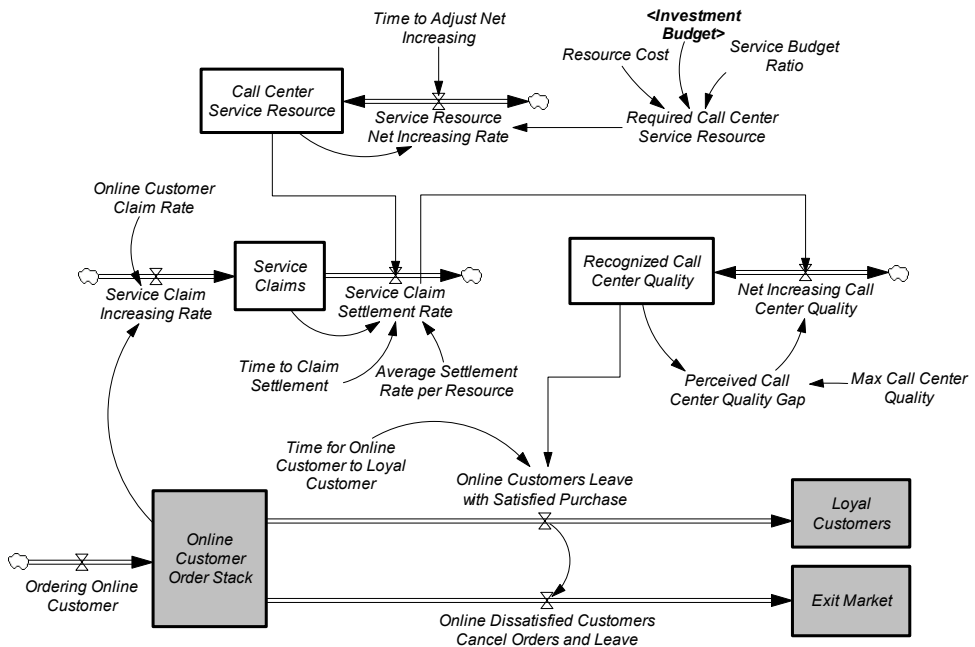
Time to Adjust Net Increasing

<Investment Budget>

Resource Cost

Service Budget Ratio

Call Center Service Resource

Service Resource Net Increasing Rate

Required Call Center Service Resource

Online Customer Claim Rate

Service Claims

Service Claim Increasing Rate

Service Claim Settlement Rate

Recognized Call Center Quality

Net Increasing Call Center Quality

Time to Claim Settlement

Average Settlement Rate per Resource

Perceived Call Center Quality Gap

Max Call Center Quality

Time for Online Customer to Loyal Customer

Online Customers Leave with Satisfied Purchase

Online Customer Order Stack

Loyal Customers

Ordering Online Customer

Exit Market

Online Dissatisfied Customers Cancel Orders and Leave